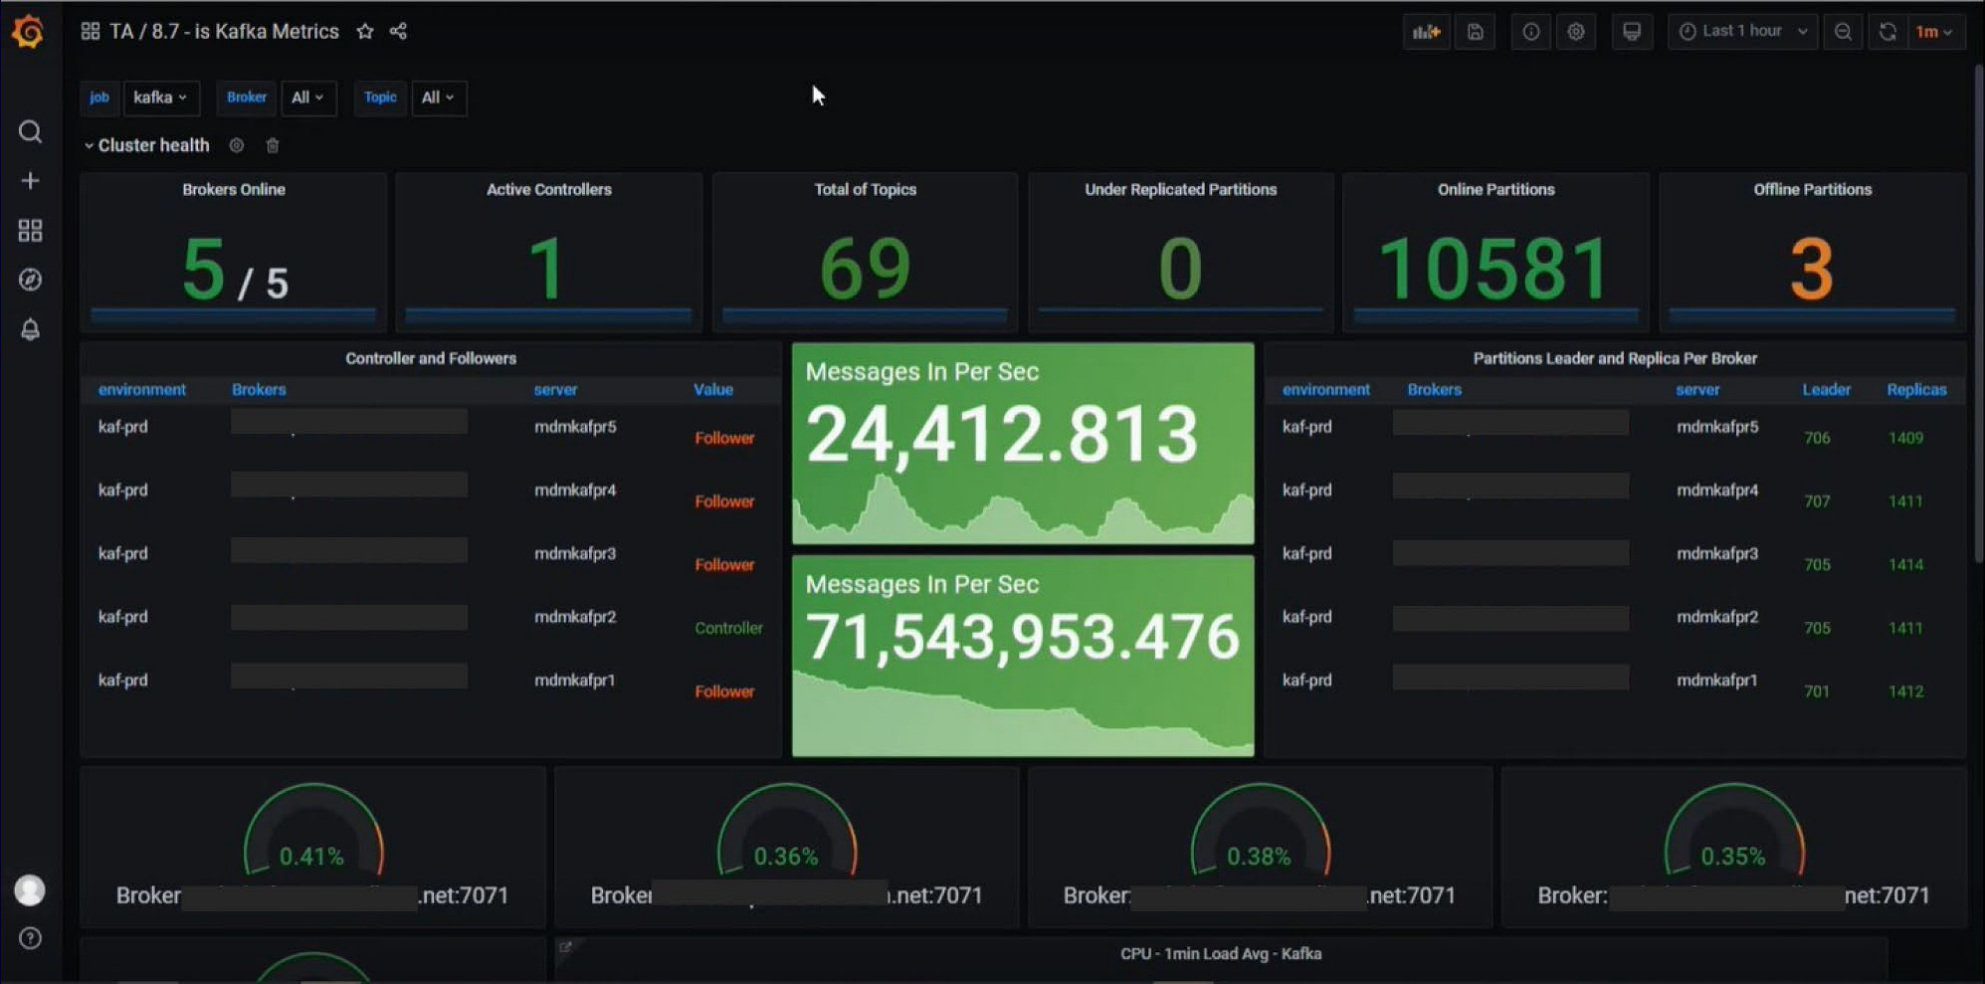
TA / 8.7 - is Kafka Metrics

Last 1 hour 1m

job kafka Broker All Topic All

Cluster health

Brokers Online
5 / 5

Active Controllers
1

Total of Topics
69

Under Replicated Partitions
0

Online Partitions
10581

Offline Partitions
3

Controller and Followers

| environment | Brokers | server | Value |
|---|---|---|---|
| kaf-prd | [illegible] | mdmkafpr5 | Follower |
| kaf-prd | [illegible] | mdmkafpr4 | Follower |
| kaf-prd | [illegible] | mdmkafpr3 | Follower |
| kaf-prd | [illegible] | mdmkafpr2 | Controller |
| kaf-prd | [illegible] | mdmkafpr1 | Follower |

Messages In Per Sec
24,412.813

Messages In Per Sec
71,543,953.476

Partitions Leader and Replica Per Broker

| environment | Brokers | server | Leader | Replicas |
|---|---|---|---|---|
| kaf-prd | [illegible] | mdmkafpr5 | 706 | 1409 |
| kaf-prd | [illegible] | mdmkafpr4 | 707 | 1411 |
| kaf-prd | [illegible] | mdmkafpr3 | 705 | 1414 |
| kaf-prd | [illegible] | mdmkafpr2 | 705 | 1411 |
| kaf-prd | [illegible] | mdmkafpr1 | 701 | 1412 |

0.41%
Broker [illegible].net:7071

0.36%
Broker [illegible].net:7071

0.38%
Broker: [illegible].net:7071

0.35%
Broker: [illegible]net:7071

CPU - 1min Load Avg - Kafka